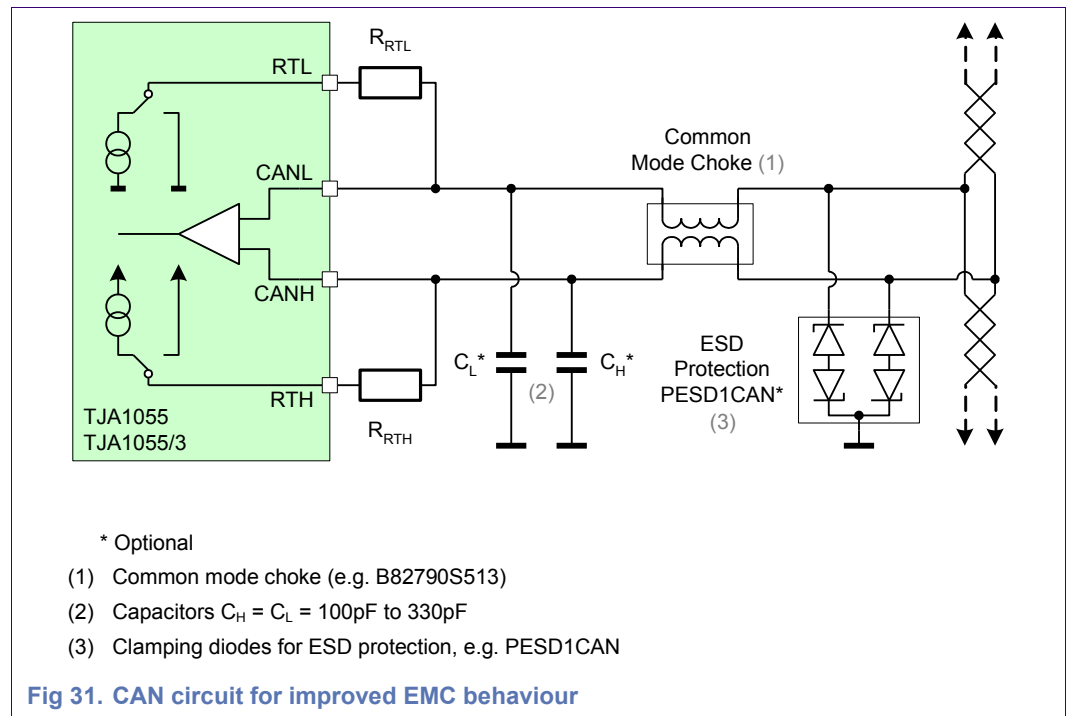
$R_{RTL}$

RTL

CANL

CANH

RTH

TJA1055
TJA1055/3

$R_{RTH}$

Common Mode Choke (1)

$C_L$*

$C_H$*

(2)

ESD Protection PESD1CAN*

(3)

* Optional

(1) Common mode choke (e.g. B82790S513)

(2) Capacitors $C_H = C_L$ = 100pF to 330pF

(3) Clamping diodes for ESD protection, e.g. PESD1CAN

Fig 31. CAN circuit for improved EMC behaviour